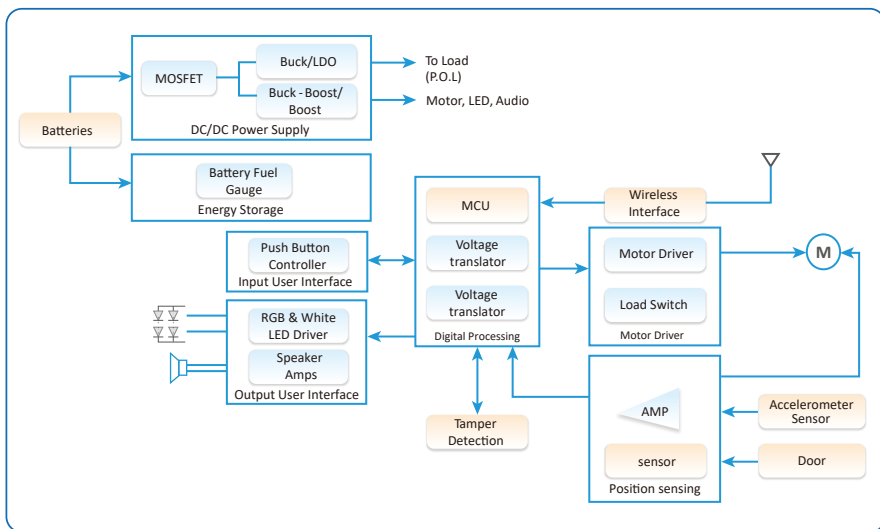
Batteries

MOSFET

Buck/LDO

Buck - Boost/ Boost

DC/DC Power Supply

To Load (P.O.L)

Motor, LED, Audio

Battery Fuel Gauge

Energy Storage

MCU

Voltage translator

Voltage translator

Digital Processing

Wireless Interface

Push Button Controller

Input User Interface

RGB & White LED Driver

Speaker Amps

Output User Interface

Motor Driver

Load Switch

Motor Driver

M

Tamper Detection

AMP

sensor

Position sensing

Accelerometer Sensor

Door